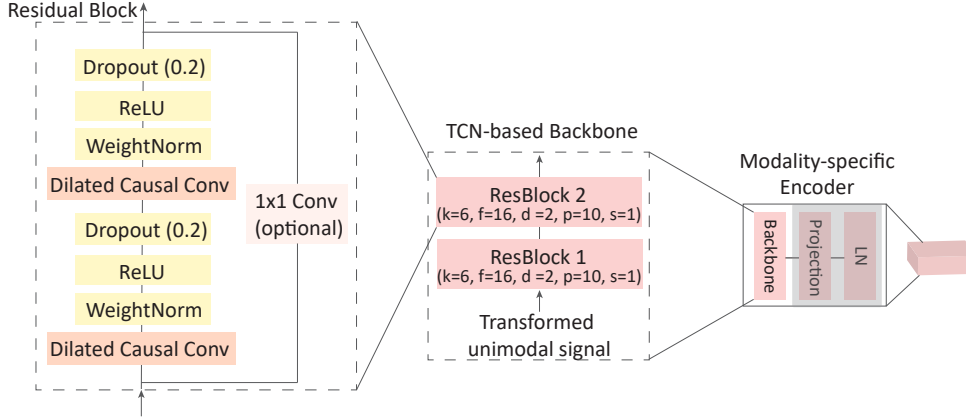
Residual Block

Dropout (0.2)

ReLU

WeightNorm

Dilated Causal Conv

Dropout (0.2)

ReLU

WeightNorm

Dilated Causal Conv

1x1 Conv (optional)

TCN-based Backbone

ResBlock 2 (k=6, f=16, d =2, p=10, s=1)

ResBlock 1 (k=6, f=16, d =2, p=10, s=1)

Transformed unimodal signal

Modality-specific Encoder

Backbone

Projection

LN